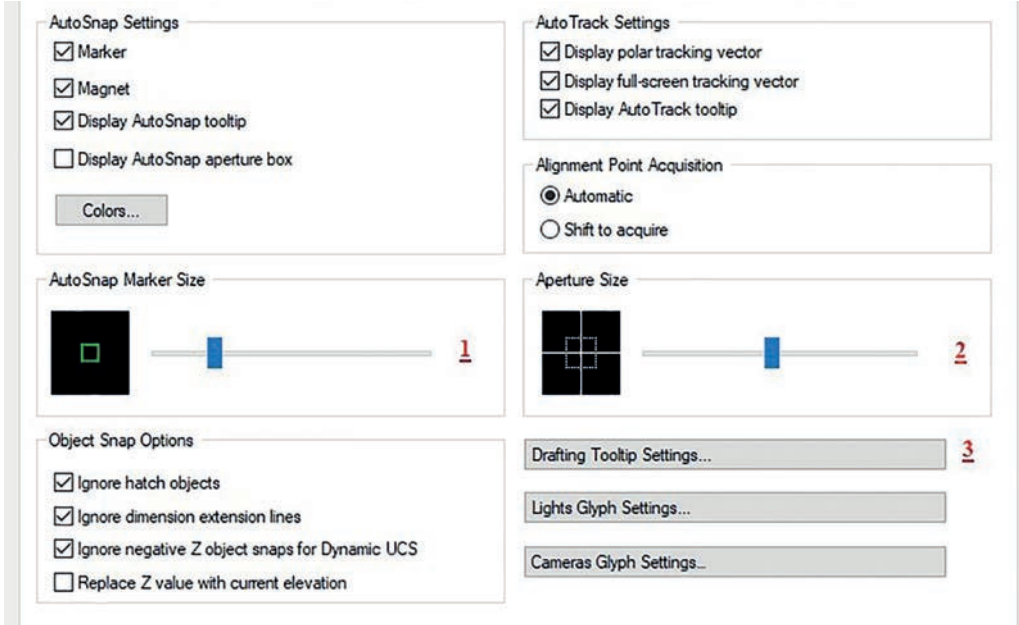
AutoSnap Settings

☑ Marker

☑ Magnet

☑ Display AutoSnap tooltip

☐ Display AutoSnap aperture box

Colors...

AutoTrack Settings

☑ Display polar tracking vector

☑ Display full-screen tracking vector

☑ Display AutoTrack tooltip

Alignment Point Acquisition

◉ Automatic

○ Shift to acquire

AutoSnap Marker Size

1

Aperture Size

2

Object Snap Options

☑ Ignore hatch objects

☑ Ignore dimension extension lines

☑ Ignore negative Z object snaps for Dynamic UCS

☐ Replace Z value with current elevation

Drafting Tooltip Settings...

3

Lights Glyph Settings...

Cameras Glyph Settings...